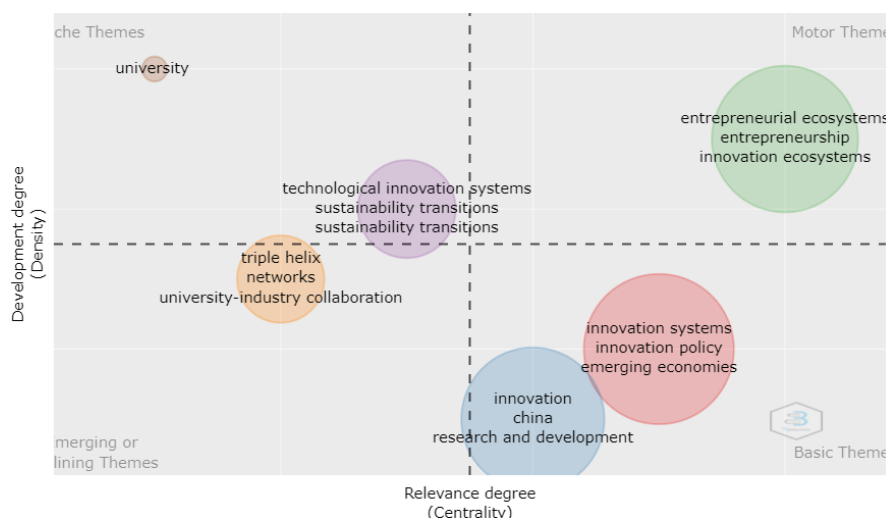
che Themes

Motor Theme

university

entrepreneurial ecosystems
entrepreneurship
innovation ecosystems

technological innovation systems
sustainability transitions
sustainability transitions

triple helix
networks
university-industry collaboration

innovation systems
innovation policy
emerging economies

innovation
china
research and development

merging or
lining Themes

Basic Theme

Development degree
(Density)

Relevance degree
(Centrality)